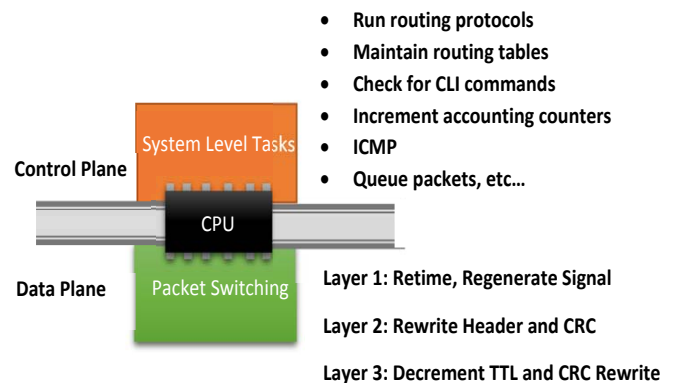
• Run routing protocols
• Maintain routing tables
• Check for CLI commands
• Increment accounting counters
• ICMP
• Queue packets, etc…

System Level Tasks

Control Plane

CPU

Data Plane

Packet Switching

Layer 1: Retime, Regenerate Signal

Layer 2: Rewrite Header and CRC

Layer 3: Decrement TTL and CRC Rewrite